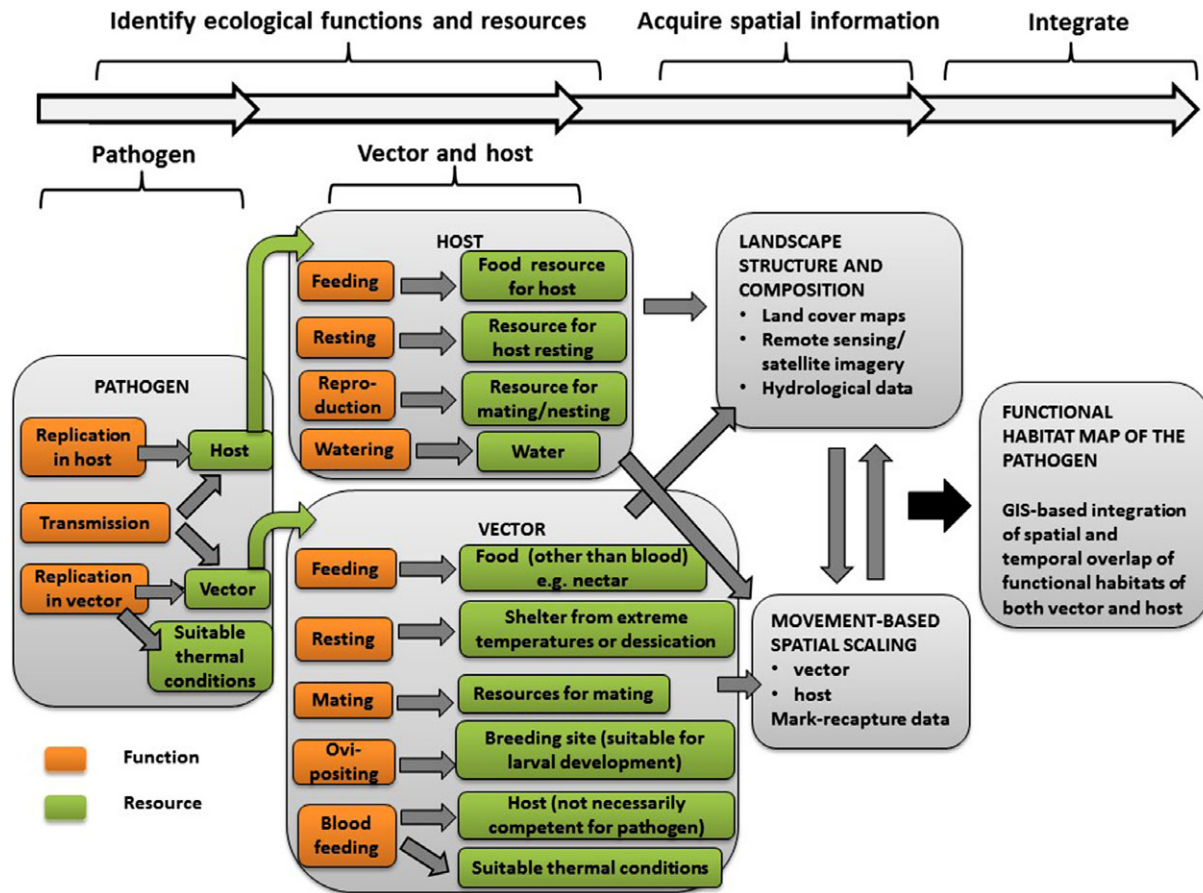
Identify ecological functions and resources

Acquire spatial information

Integrate

Pathogen

Vector and host

HOST

Feeding

Food resource for host

Resting

Resource for host resting

Reproduction

Resource for mating/nesting

Watering

Water

LANDSCAPE STRUCTURE AND COMPOSITION
• Land cover maps
• Remote sensing/ satellite imagery
• Hydrological data

PATHOGEN

Replication in host

Host

Transmission

Replication in vector

Vector

Suitable thermal conditions

FUNCTIONAL HABITAT MAP OF THE PATHOGEN

GIS-based integration of spatial and temporal overlap of functional habitats of both vector and host

VECTOR

Feeding

Food (other than blood) e.g. nectar

Resting

Shelter from extreme temperatures or dessication

Mating

Resources for mating

Ovipositing

Breeding site (suitable for larval development)

Blood feeding

Host (not necessarily competent for pathogen)

Suitable thermal conditions

MOVEMENT-BASED SPATIAL SCALING
• vector
• host
Mark-recapture data

Function

Resource